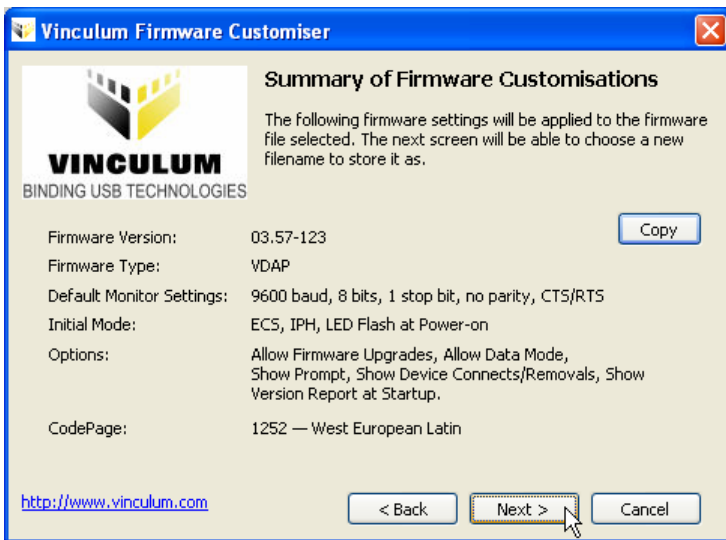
Vinculum Firmware Customiser

VINCULUM
BINDING USB TECHNOLOGIES

Summary of Firmware Customisations

The following firmware settings will be applied to the firmware file selected. The next screen will be able to choose a new filename to store it as.

Copy

| | |
|---|---|
| Firmware Version: | 03.57-123 |
| Firmware Type: | VDAP |
| Default Monitor Settings: | 9600 baud, 8 bits, 1 stop bit, no parity, CTS/RTS |
| Initial Mode: | ECS, IPH, LED Flash at Power-on |
| Options: | Allow Firmware Upgrades, Allow Data Mode, Show Prompt, Show Device Connects/Removals, Show Version Report at Startup. |
| CodePage: | 1252 — West European Latin |

http://www.vinculum.com

< Back
Next >
Cancel